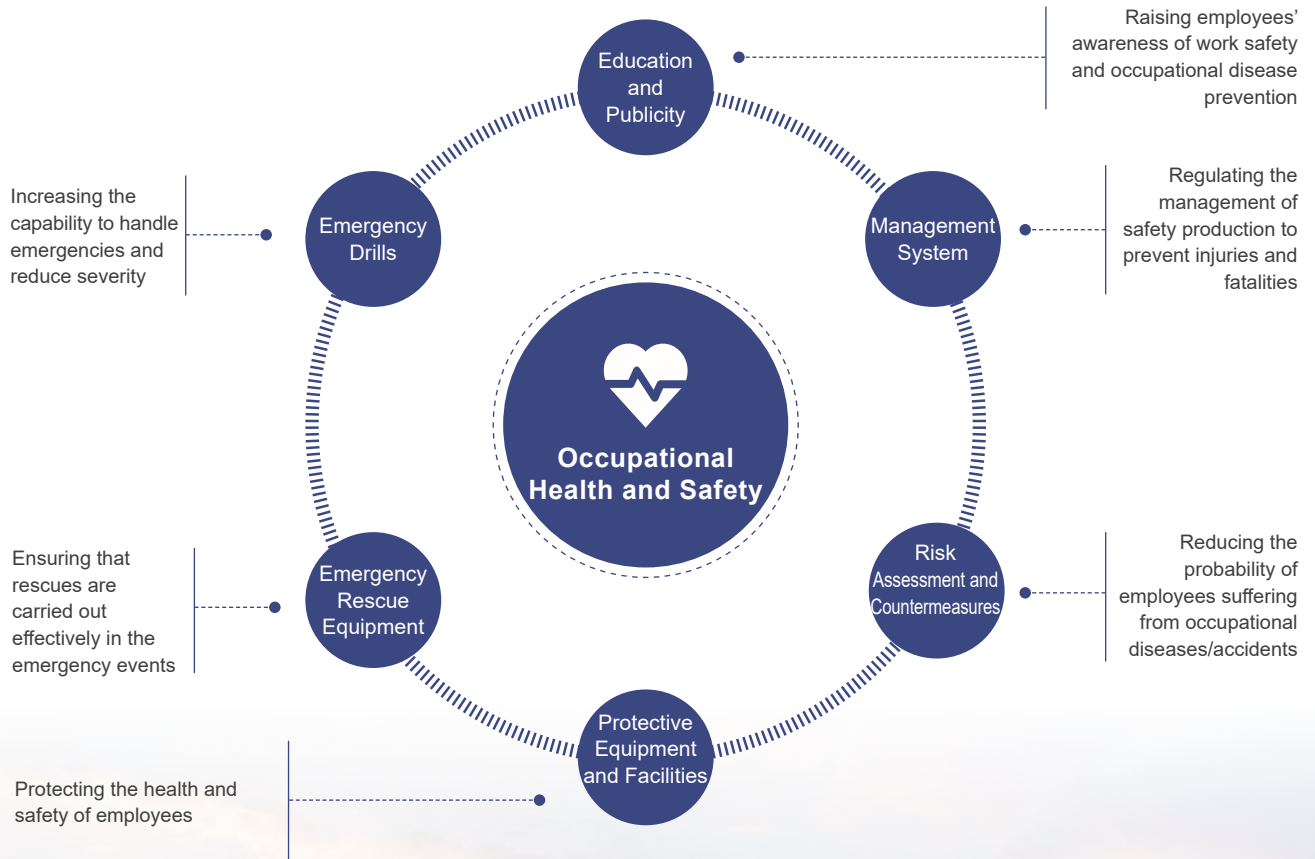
Education and Publicity

Raising employees' awareness of work safety and occupational disease prevention

Emergency Drills

Increasing the capability to handle emergencies and reduce severity

Management System

Regulating the management of safety production to prevent injuries and fatalities

Occupational Health and Safety

Emergency Rescue Equipment

Ensuring that rescues are carried out effectively in the emergency events

Risk Assessment and Countermeasures

Reducing the probability of employees suffering from occupational diseases/accidents

Protective Equipment and Facilities

Protecting the health and safety of employees